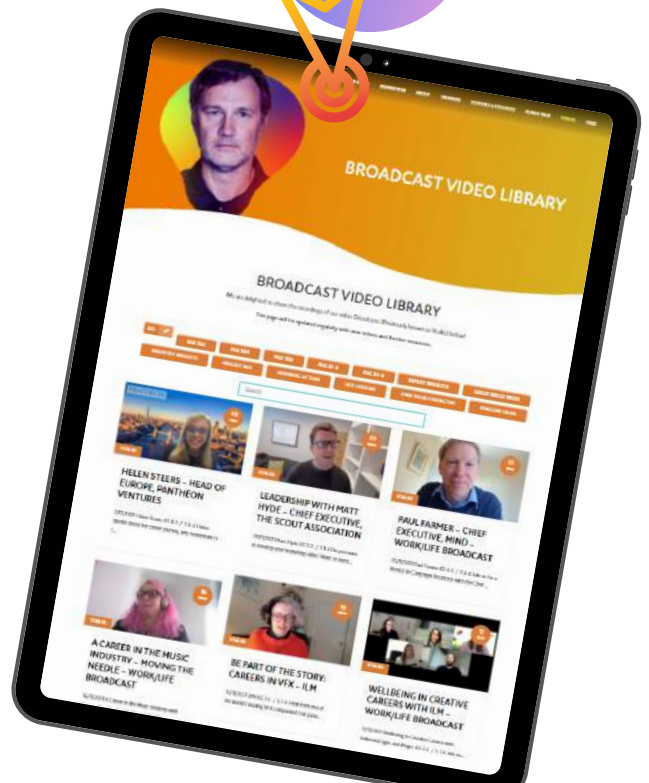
BROADCAST VIDEO LIBRARY

BROADCAST VIDEO LIBRARY

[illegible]

HELEN STEERS – HEAD OF EUROPE, PANTHEON VENTURES

LEADERSHIP WITH MATT HYDE – CHIEF EXECUTIVE, THE SCOUT ASSOCIATION

PAUL FARMER – CHIEF EXECUTIVE, MIND – WORK/LIFE BROADCAST

A CAREER IN THE MUSIC INDUSTRY – MOVING THE NEEDLE – WORK/LIFE BROADCAST

BE PART OF THE STORY: CAREERS IN VFX – ILM

WELLBEING IN CREATIVE CAREERS WITH ILM – WORK/LIFE BROADCAST